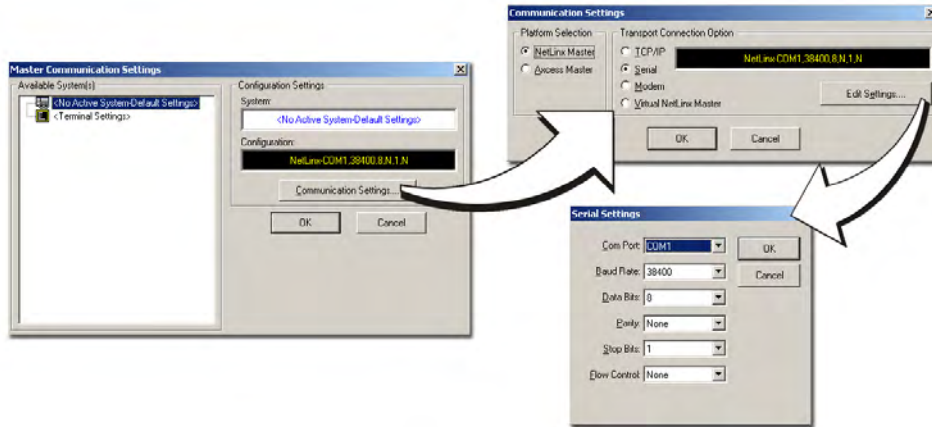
Master Communication Settings
Available System(s)
<No Active System-Default Settings>
<Terminal Settings>
Configuration Settings
System:
<No Active System-Default Settings>
Configuration:
NetLinx-COM1,38400,8,N,1,N
Communication Settings...
OK
Cancel

Communication Settings
Platform Selection
NetLinx Master
Axcess Master
Transport Connection Option
TCP/IP
Serial
Modem
Virtual NetLinx Master
NetLinx-COM1,38400,8,N,1,N
Edit Settings...
OK
Cancel

Serial Settings
Com Port: COM1
Baud Rate: 38400
Data Bits: 8
Parity: None
Stop Bits: 1
Flow Control: None
OK
Cancel